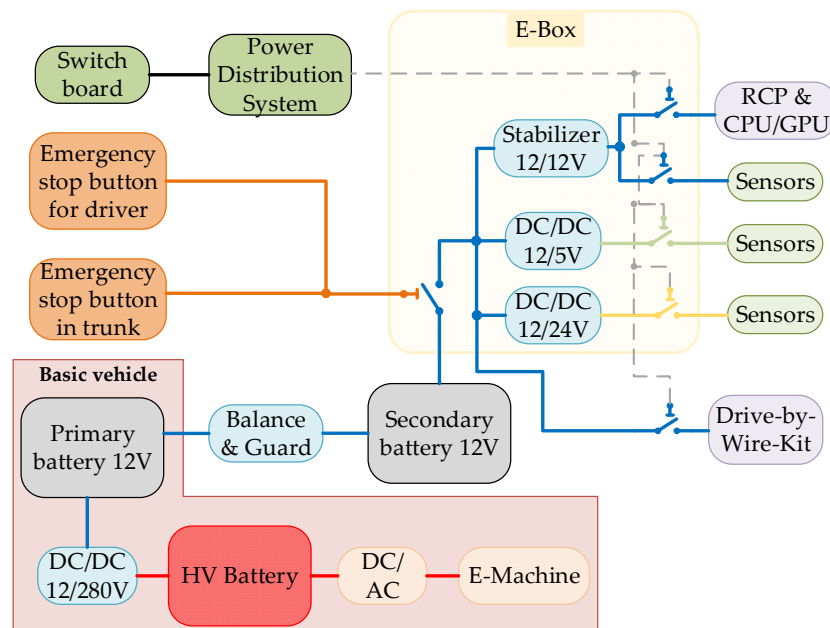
E-Box

Switch board

Power Distribution System

RCP & CPU/GPU

Stabilizer 12/12V

Sensors

Emergency stop button for driver

DC/DC 12/5V

Sensors

Emergency stop button in trunk

DC/DC 12/24V

Sensors

Basic vehicle

Drive-by-Wire-Kit

Primary battery 12V

Balance & Guard

Secondary battery 12V

DC/DC 12/280V

HV Battery

DC/ AC

E-Machine